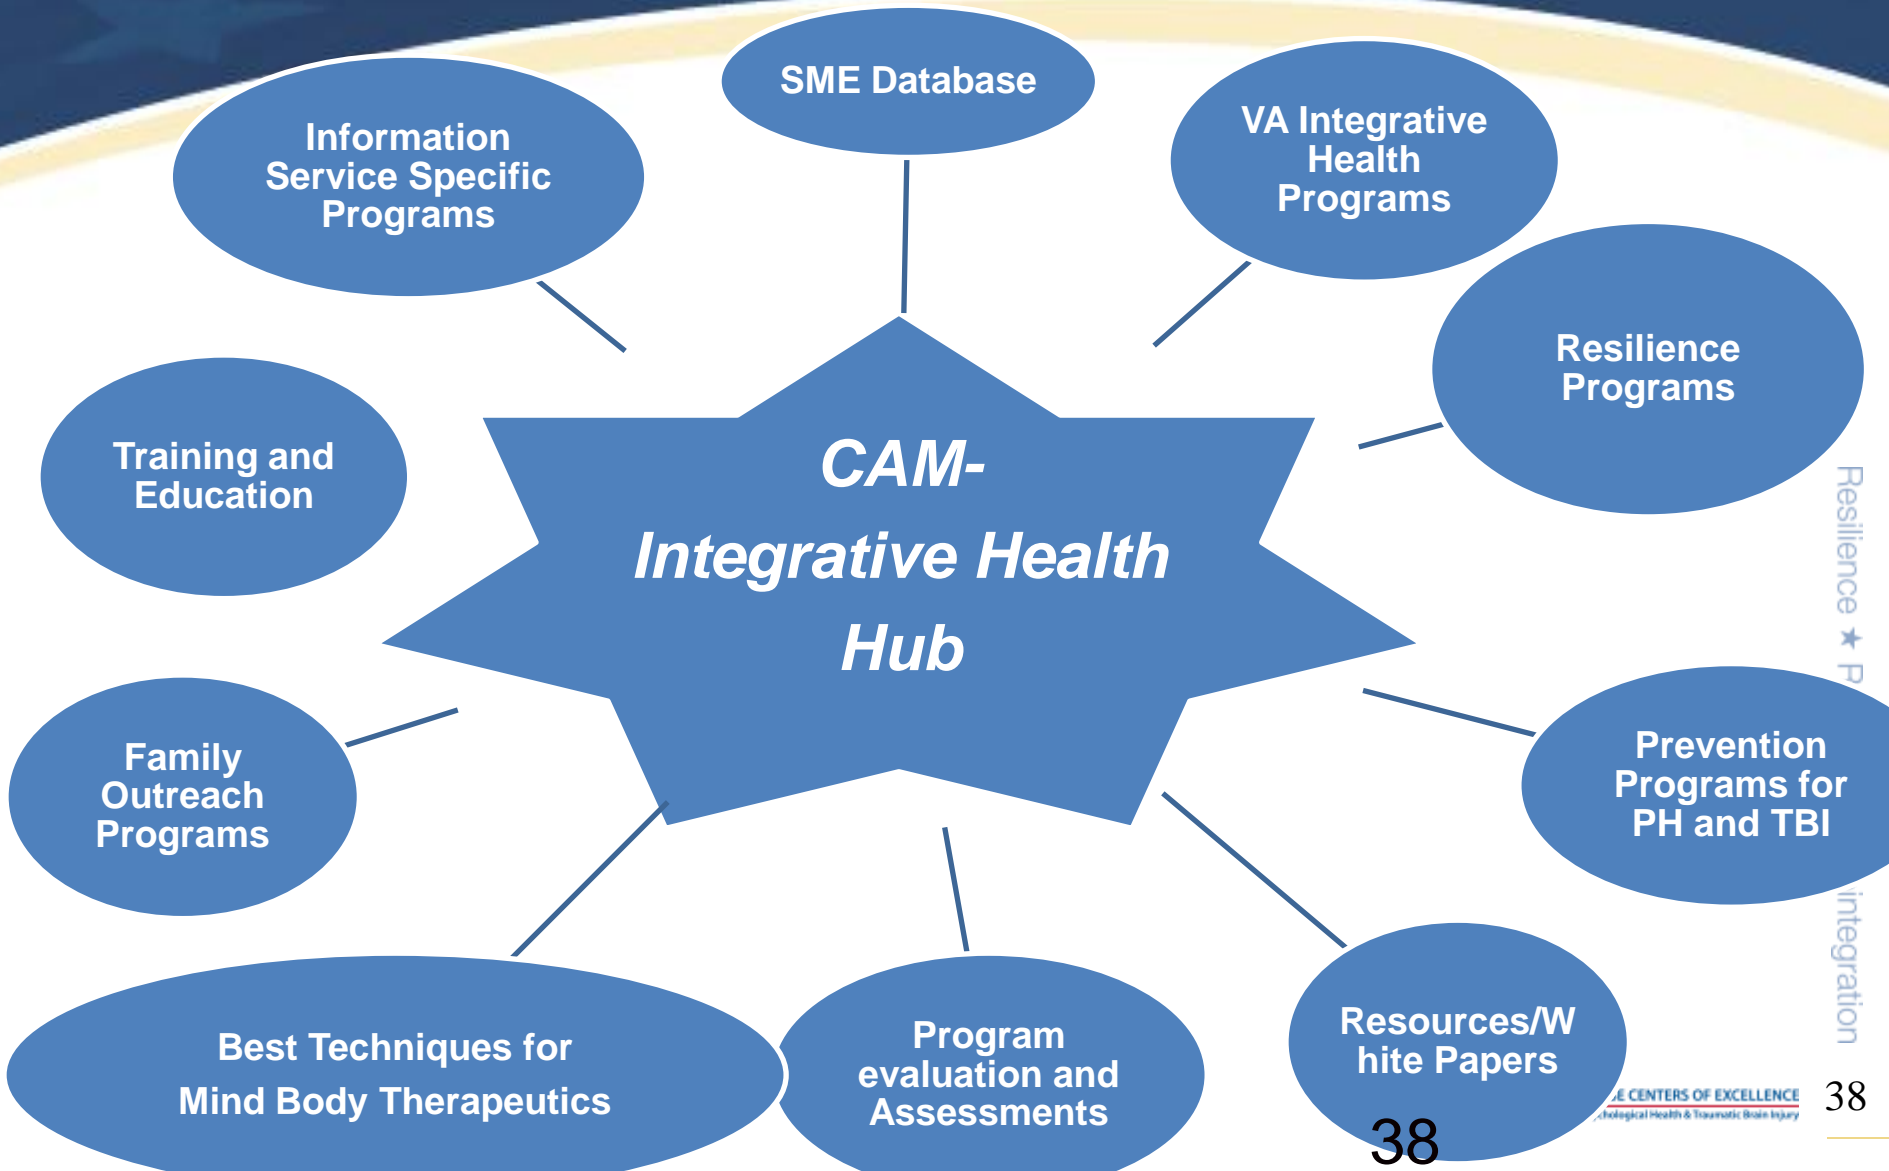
SME Database

Information Service Specific Programs

VA Integrative Health Programs

Resilience Programs

Training and Education

CAM-

Integrative Health

Hub

Family Outreach Programs

Prevention Programs for PH and TBI

Best Techniques for

Mind Body Therapeutics

Program evaluation and Assessments

Resources/White Papers

38

Resilience ★ P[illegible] integration

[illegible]E CENTERS OF EXCELLENCE
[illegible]chological Health & Traumatic Brain Injury

38